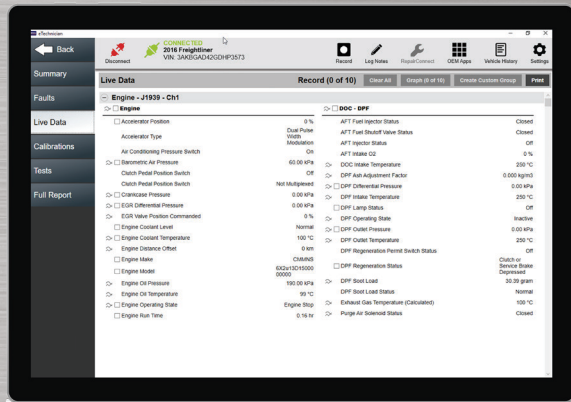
eTechnician

Back

Disconnect

CONNECTED
2016 Freightliner
VIN: 3AKBGAD42GDHP3573

Record
Log Notes
Repair Connect
OEM Apps
Vehicle History
Settings

Summary
Faults
Live Data
Calibrations
Tests
Full Report

Live Data
Record (0 of 10)
Clear All
Graph (0 of 10)
Create Custom Group
Print

Engine - J1939 - Ch1

| | |
|---|---|
| Engine | |
| Accelerator Position | 0 % |
| Accelerator Type | Dual Pulse Width Modulation |
| Air Conditioning Pressure Switch | On |
| Barometric Air Pressure | 60.00 kPa |
| Clutch Pedal Position Switch | Off |
| Clutch Pedal Position Switch | Not Multiplexed |
| Crankcase Pressure | 0.00 kPa |
| EGR Differential Pressure | 0.00 kPa |
| EGR Valve Position Commanded | 0 % |
| Engine Coolant Level | Normal |
| Engine Coolant Temperature | 100 °C |
| Engine Distance Offset | 0 km |
| Engine Make | CMMNS |
| Engine Model | 6X2s13D15000 00000 |
| Engine Oil Pressure | 190.00 kPa |
| Engine Oil Temperature | 99 °C |
| Engine Operating State | Engine Stop |
| Engine Run Time | 0.16 hr |

| | |
|---|---|
| DOC - DPF | |
| AFT Fuel Injector Status | Closed |
| AFT Fuel Shutoff Valve Status | Closed |
| AFT Injector Status | Off |
| AFT Intake O2 | 0 % |
| DOC Intake Temperature | 250 °C |
| DPF Ash Adjustment Factor | 0.000 kg/m3 |
| DPF Differential Pressure | 0.00 kPa |
| DPF Intake Temperature | 250 °C |
| DPF Lamp Status | Off |
| DPF Operating State | Inactive |
| DPF Outlet Pressure | 0.00 kPa |
| DPF Outlet Temperature | 250 °C |
| DPF Regeneration Permit Switch Status | Off |
| DPF Regeneration Status | Clutch or Service Brake Depressed |
| DPF Soot Load | 30.39 gram |
| DPF Soot Load Status | Normal |
| Exhaust Gas Temperature (Calculated) | 100 °C |
| Purge Air Solenoid Status | Closed |